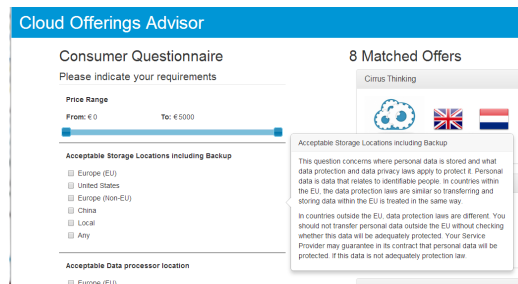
Cloud Offerings Advisor

Consumer Questionnaire

Please indicate your requirements

Price Range

From: € 0

To: € 5000

Acceptable Storage Locations including Backup

Europe (EU)

United States

Europe (Non-EU)

China

Local

Any

Acceptable Data processor location

Europe (EU)

8 Matched Offers

Cirrus Thinking

Acceptable Storage Locations including Backup

This question concerns where personal data is stored and what data protection and data privacy laws apply to protect it. Personal data is data that relates to identifiable people. In countries within the EU, the data protection laws are similar so transferring and storing data within the EU is treated in the same way.

In countries outside the EU, data protection laws are different. You should not transfer personal data outside the EU without checking whether this data will be adequately protected. Your Service Provider may guarantee in its contract that personal data will be protected. If this data is not adequately protection law